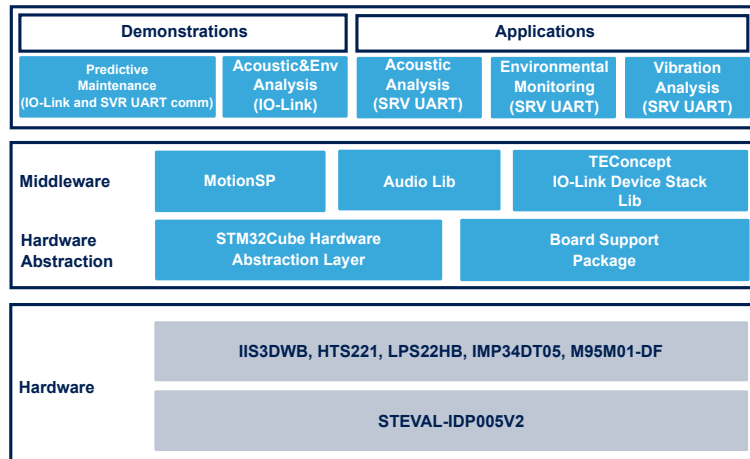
Demonstrations

Applications

Predictive Maintenance (IO-Link and SVR UART comm)

Acoustic&Env Analysis (IO-Link)

Acoustic Analysis (SRV UART)

Environmental Monitoring (SRV UART)

Vibration Analysis (SRV UART)

Middleware

MotionSP

Audio Lib

TEConcept IO-Link Device Stack Lib

Hardware Abstraction

STM32Cube Hardware Abstraction Layer

Board Support Package

Hardware

IIS3DWB, HTS221, LPS22HB, IMP34DT05, M95M01-DF

STEVAL-IDP005V2